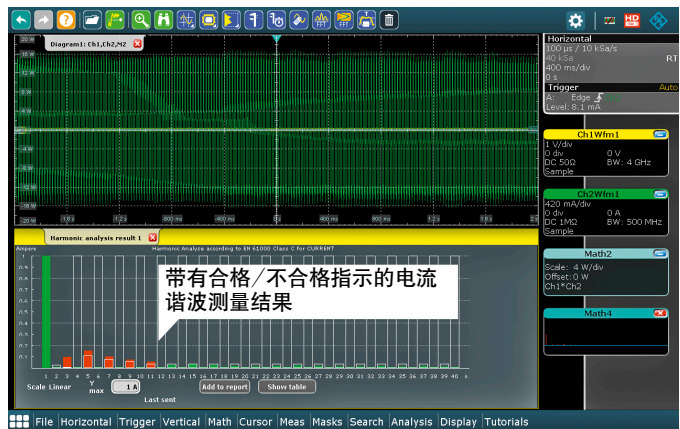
Diagram1: Ch1,Ch2,M2

20 W
16 W
12 W
8 W
4 W
0 W
-4 W
-8 W
-12 W
-16 W
-20 W

-1.6 s
-1.2 s
-800 ms
-400 ms
0 s
400 ms
800 ms
1.2 s
1.6 s

Horizontal
100 µs / 10 kSa/s
40 kSa
400 ms/div
0 s
RT

Trigger
Auto
A: Edge
Level: 8.1 mA

Ch1Wfm1
1 V/div
0 div
0 V
DC 50Ω
BW: 4 GHz
Sample

Ch2Wfm1
420 mA/div
0 div
0 A
DC 1MΩ
BW: 500 MHz
Sample

Math2
Scale: 4 W/div
Offset: 0 W
Ch1*Ch2

Math4

Harmonic analysis result 1

Ampere

Harmonic Analyse according to EN 61000 Class C for CURRENT

1
0.9
0.8
0.7
0.6
0.5
0.4
0.3
0.2
0.1

1 2 3 4 5 6 7 8 9 10 11 12 13 14 15 16 17 18 19 20 21 22 23 24 25 26 27 28 29 30 31 32 33 34 35 36 37 38 39 40 n

带有合格/不合格指示的电流谐波测量结果

Scale Linear
Y max
1 A
Add to report
Show table
Last sent

File Horizontal Trigger Vertical Math Cursor Meas Masks Search Analysis Display Tutorials